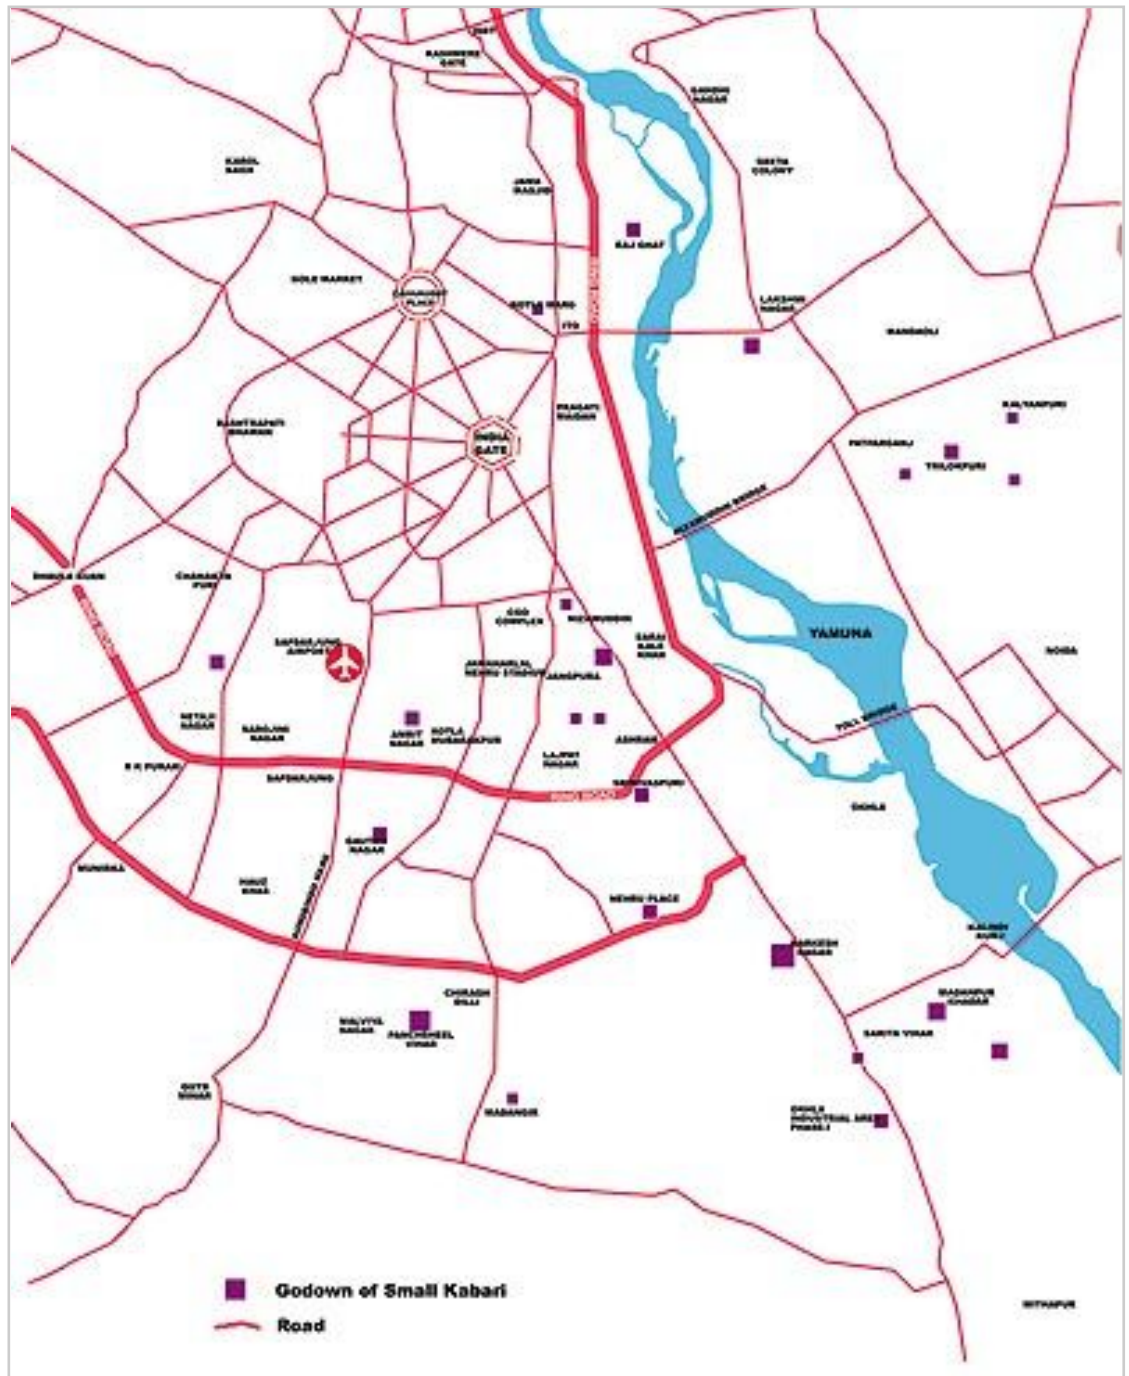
KASHMERE GATE

GANDHI NAGAR

KAROL BAGH

GEETA COLONY

JAMA MASJID

RAJ GHAT

GOLE MARKET

CONNAUGHT PLACE

KOTLA MARG

ITO

LAXMI NAGAR

MANDAWLI

RASHTRAPATI BHAWAN

PRAGATI MAIDAN

INDIA GATE

KALYANPURI

PATPARGANJ

TRILOKPURI

NIZAMUDDIN BRIDGE

DHAULA KUAN

CHANAKYA PURI

CGO COMPLEX

NIZAMUDDIN

SAFDARJUNG AIRPORT

SARAI KALE KHAN

YAMUNA

NOIDA

JAWAHARLAL NEHRU STADIUM

JANGPURA

NETAJI NAGAR

SAROJINI NAGAR

ANDREWS GANJ

ANSARI NAGAR

KOTLA MUBARAKPUR

TOLL BRIDGE

ASHRAM

R K PURAM

SAFDARJUNG

LAJPAT NAGAR

SRINIVASPURI

RING ROAD

OKHLA

SAKET NAGAR

MUNIRKA

HAUZ KHAS

NEHRU PLACE

KALINDI KUNJ

GOVINDPURI NAGAR

CHIRAGH DILLI

MADANPUR KHADAR

MALVIYA NAGAR

PANCHSHEEL VIHAR

SARITA VIHAR

GITA VIHAR

MADANGIR

OKHLA INDUSTRIAL AREA PHASE-I

Godown of Small Kabari

Road

MITHAPUR